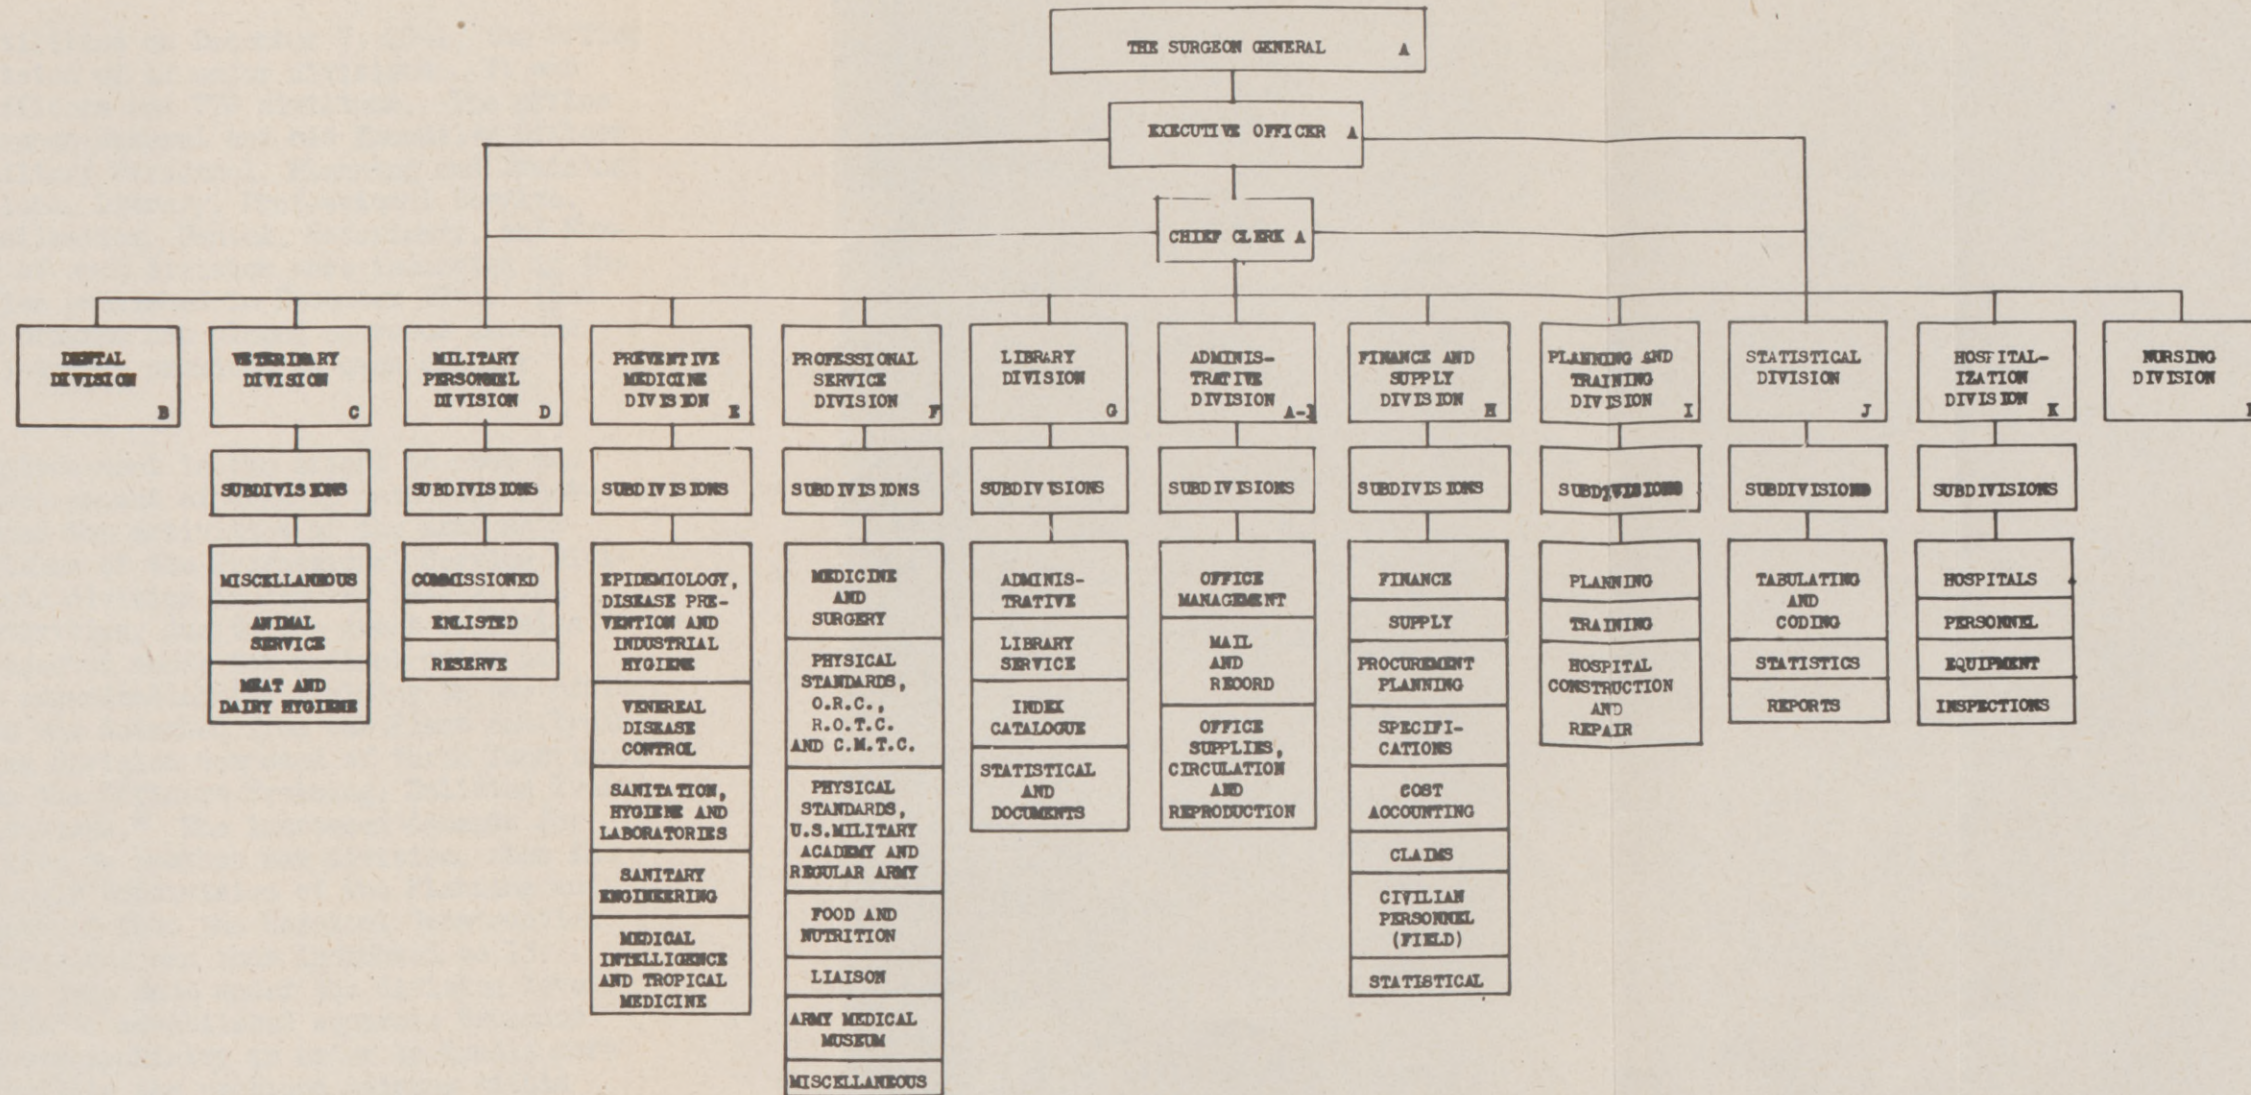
THE SURGEON GENERAL A

EXECUTIVE OFFICER A

CHIEF CLERK A

DENTAL DIVISION B

VETERINARY DIVISION C

SUBDIVISIONS

MISCELLANEOUS

ANIMAL SERVICE

MEAT AND DAIRY HYGIENE

MILITARY PERSONNEL DIVISION D

SUBDIVISIONS

COMMISSIONED

ENLISTED

RESERVE

PREVENTIVE MEDICINE DIVISION E

SUBDIVISIONS

EPIDEMIOLOGY, DISEASE PREVENTION AND INDUSTRIAL HYGIENE

VENEREAL DISEASE CONTROL

SANITATION, HYGIENE AND LABORATORIES

SANITARY ENGINEERING

MEDICAL INTELLIGENCE AND TROPICAL MEDICINE

PROFESSIONAL SERVICE DIVISION F

SUBDIVISIONS

MEDICINE AND SURGERY

PHYSICAL STANDARDS, O.R.C., R.O.T.C. AND C.M.T.C.

PHYSICAL STANDARDS, U.S.MILITARY ACADEMY AND REGULAR ARMY

FOOD AND NUTRITION

LIAISON

ARMY MEDICAL MUSEUM

MISCELLANEOUS

LIBRARY DIVISION G

SUBDIVISIONS

ADMINISTRATIVE

LIBRARY SERVICE

INDEX CATALOGUE

STATISTICAL AND DOCUMENTS

ADMINISTRATIVE DIVISION A-1

SUBDIVISIONS

OFFICE MANAGEMENT

MAIL AND RECORD

OFFICE SUPPLIES, CIRCULATION AND REPRODUCTION

FINANCE AND SUPPLY DIVISION H

SUBDIVISIONS

FINANCE

SUPPLY

PROCUREMENT PLANNING

SPECIFICATIONS

COST ACCOUNTING

CLAIMS

CIVILIAN PERSONNEL (FIELD)

STATISTICAL

PLANNING AND TRAINING DIVISION I

SUBDIVISIONS

PLANNING

TRAINING

HOSPITAL CONSTRUCTION AND REPAIR

STATISTICAL DIVISION J

SUBDIVISIONS

TABULATING AND CODING

STATISTICS

REPORTS

HOSPITALIZATION DIVISION K

SUBDIVISIONS

HOSPITALS

PERSONNEL

EQUIPMENT

INSPECTIONS

NURSING DIVISION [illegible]